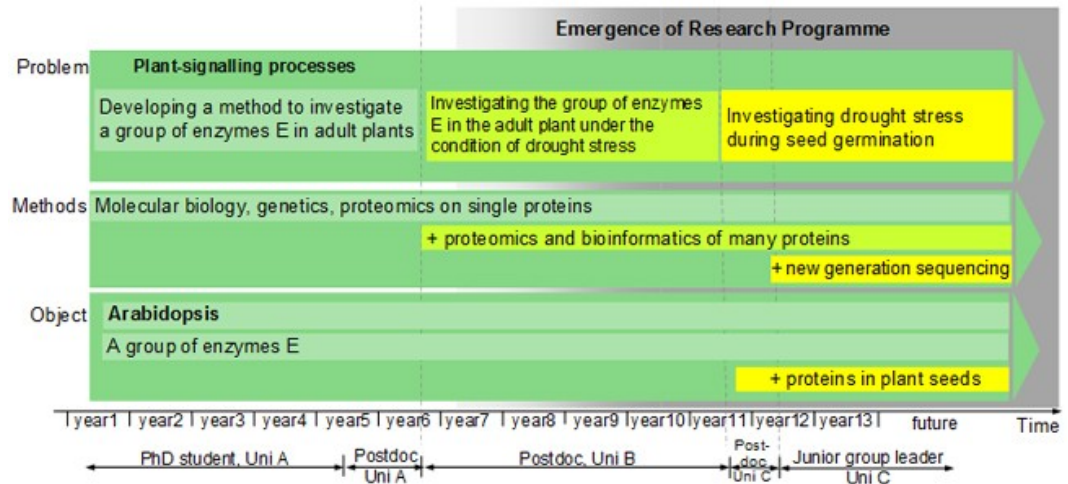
Emergence of Research Programme

Problem

Plant-signalling processes

Developing a method to investigate a group of enzymes E in adult plants

Investigating the group of enzymes E in the adult plant under the condition of drought stress

Investigating drought stress during seed germination

Methods

Molecular biology, genetics, proteomics on single proteins

+ proteomics and bioinformatics of many proteins

+ new generation sequencing

Object

Arabidopsis

A group of enzymes E

+ proteins in plant seeds

year1 year2 year3 year4 year5 year6 year7 year8 year9 year10 year11 year12 year13 future Time

PhD student, Uni A

Postdoc Uni A

Postdoc, Uni B

Post-doc Uni C

Junior group leader Uni C